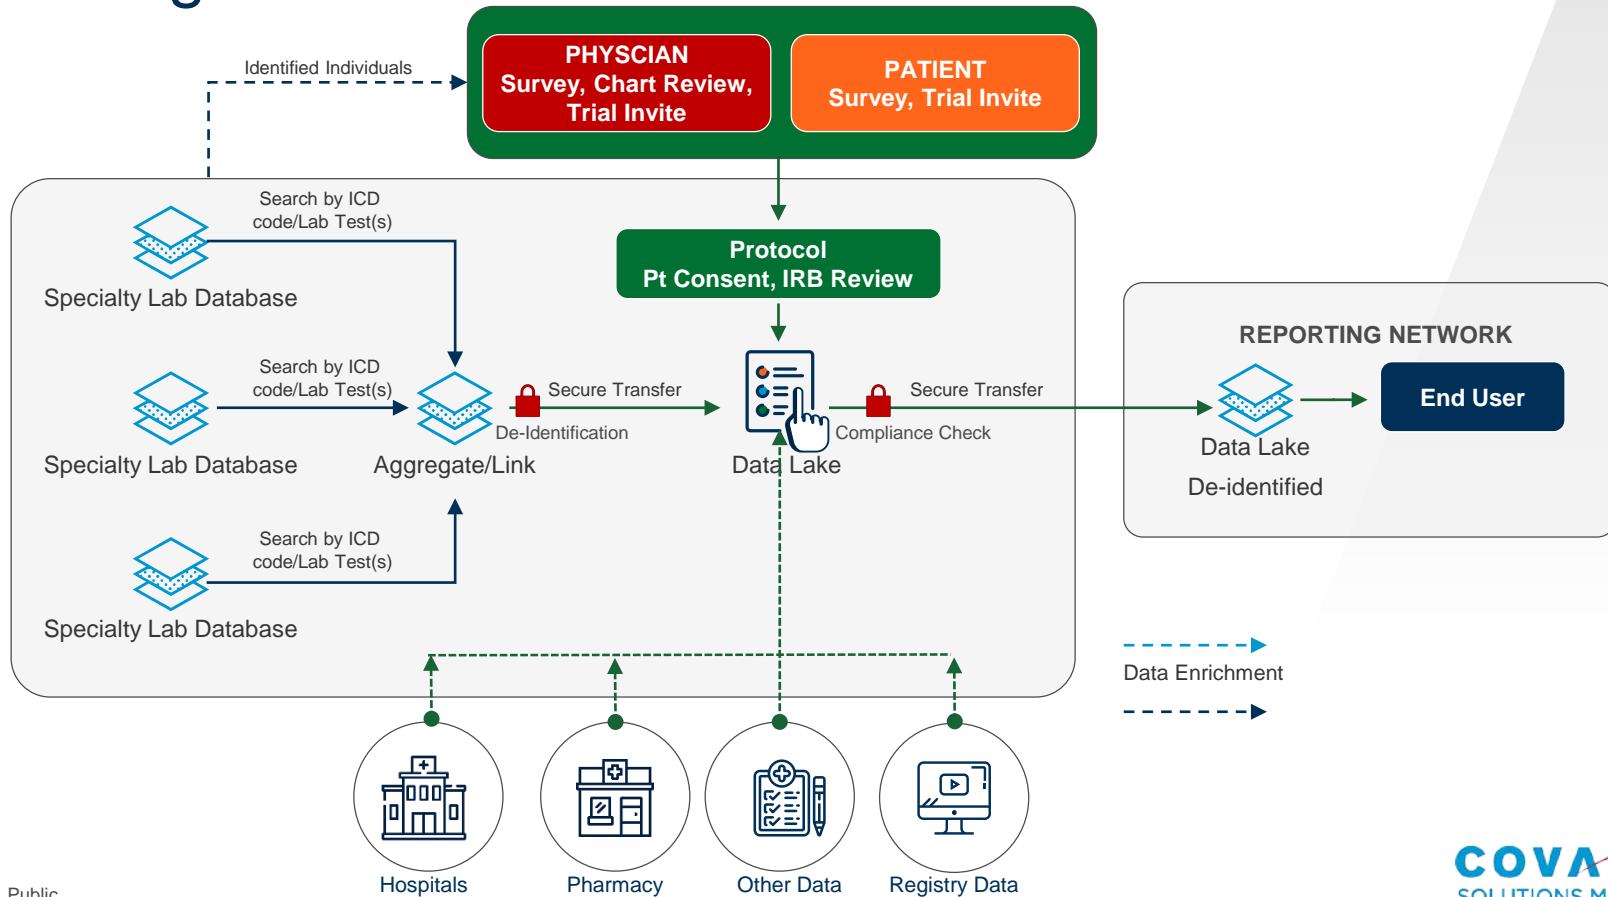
Identified Individuals

PHYSCIAN
Survey, Chart Review, Trial Invite

PATIENT
Survey, Trial Invite

Search by ICD code/Lab Test(s)

Specialty Lab Database

Protocol
Pt Consent, IRB Review

REPORTING NETWORK

Search by ICD code/Lab Test(s)

Secure Transfer

Secure Transfer

End User

De-Identification

Compliance Check

Data Lake

Specialty Lab Database

Aggregate/Link

Data Lake

De-identified

Search by ICD code/Lab Test(s)

Specialty Lab Database

Data Enrichment

Hospitals

Pharmacy

Other Data

Registry Data

Public

COVA
SOLUTIONS M